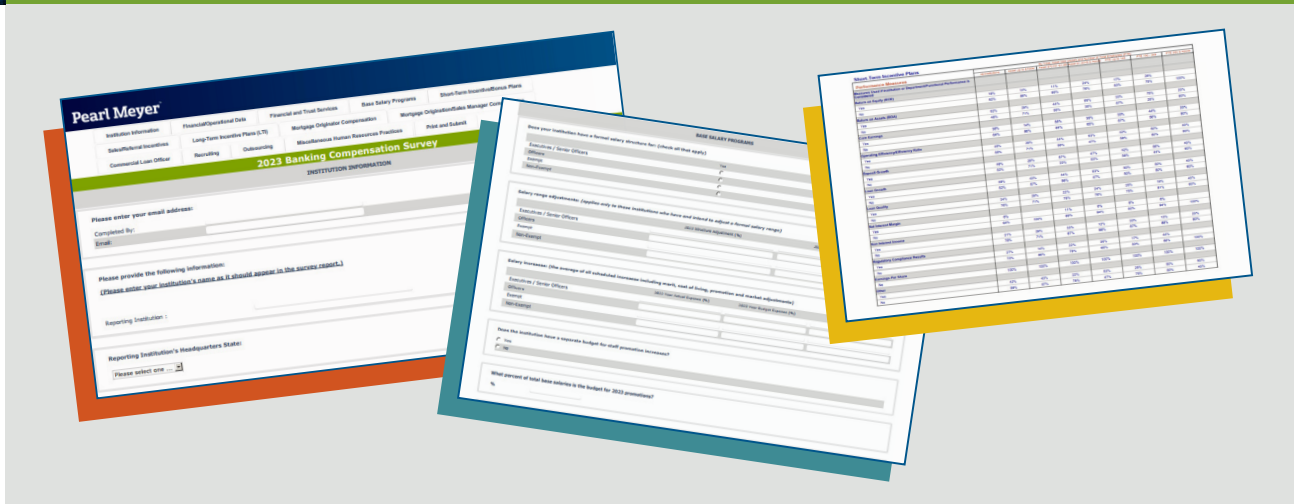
Pearl Meyer

Institution Information
Financial/Operational Data
Financial and Trust Services
Base Salary Programs
Short-Term Incentive/Bonus Plans
Sales/Referral Incentives
Long-Term Incentive Plans (LTI)
Mortgage Originator Compensation
Mortgage Origination/Sales Manager Com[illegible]
Commercial Loan Officer
Recruiting
Outsourcing
Miscellaneous Human Resources Practices
Print and Submit

2023 Banking Compensation Survey

INSTITUTION INFORMATION

Please enter your email address:

Completed By:

Email:

Please provide the following information:

(Please enter your institution's name as it should appear in the survey report.)

Reporting Institution :

Reporting Institution's Headquarters State:

Please select one ...

BASE SALARY PROGRAMS

Does your institution have a formal salary structure for: (check all that apply)

Executives / Senior Officers

Officers

Exempt

Non-Exempt

Yes

Salary range adjustments: (applies only to those institutions who have and intend to adjust a formal salary range)

Executives / Senior Officers

Officers

Exempt

Non-Exempt

Salary increases: (the average of all scheduled increases including merit, cost of living, promotion and market adjustments)

Executives / Senior Officers

Officers

Exempt

Non-Exempt

Does the institution have a separate budget for staff promotion increases?

Yes

No

What percent of total base salaries is the budget for 2023 promotions?

%

Short-Term Incentive Plans

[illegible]